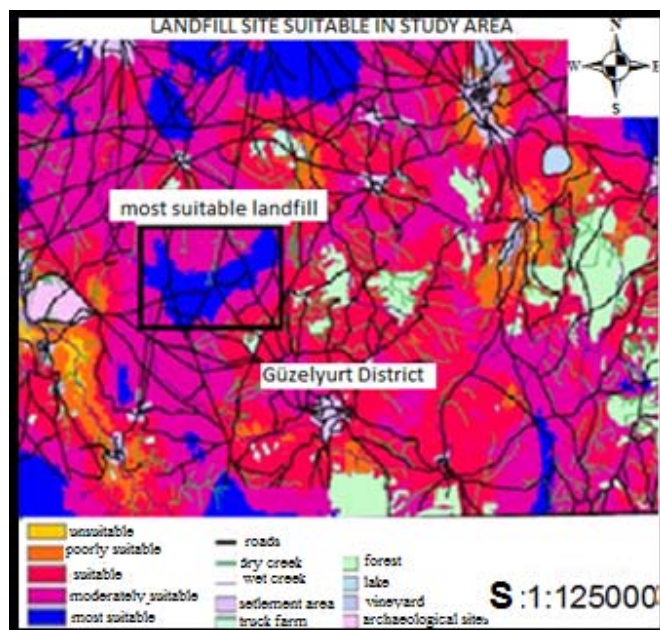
LANDFILL SITE SUITABLE IN STUDY AREA

N
W
E
S

most suitable landfill

Güzelyurt District

unsuitable
poorly suitable
suitable
moderately suitable
most suitable

roads
dry creek
wet creek
setlement area
truck farm

forest
lake
vineyard
archaeological sites

S :1:125000